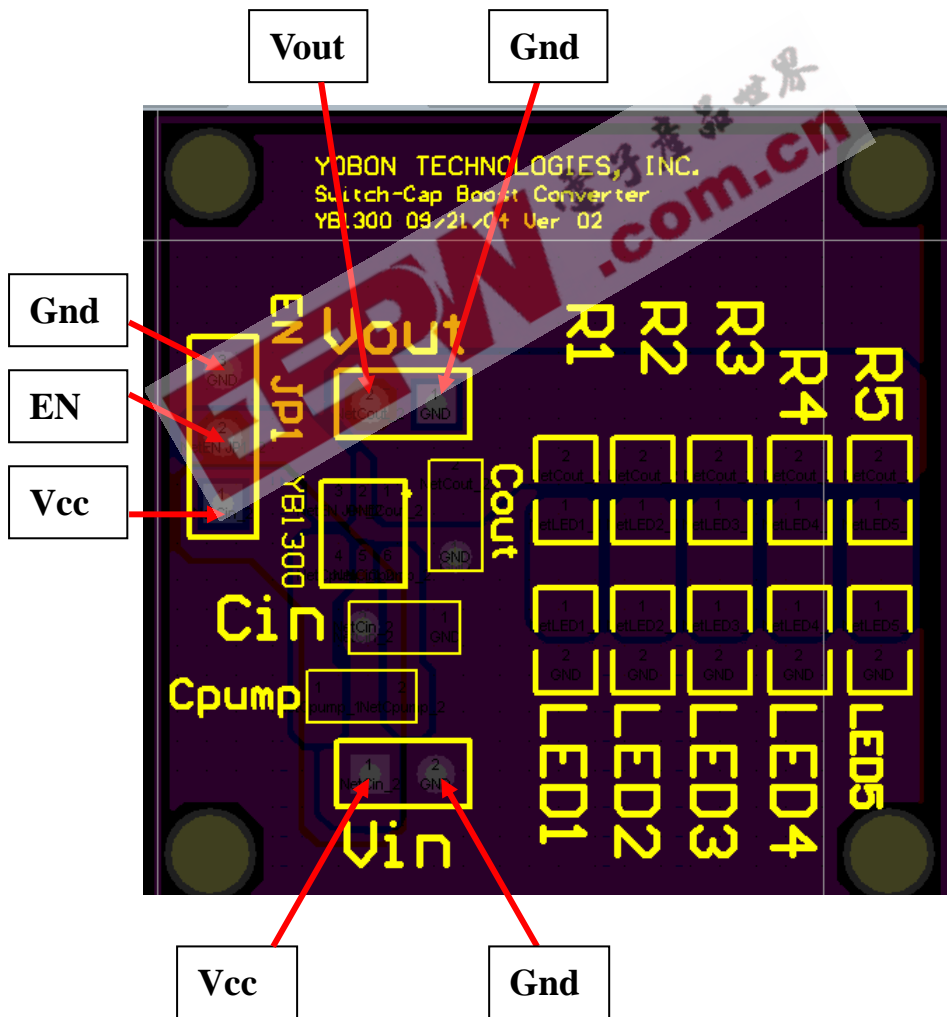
Vout

Gnd

YOBON TECHNOLOGIES, INC.
Switch-Cap Boost Converter
YB1300 09/21/04 Ver 02

EEPW .com.cn 电子产品世界

Gnd

EN

Vcc

EN JP1

Vout

2 etCout_ GND

GND
EN JP1
Vcc

YB1300

3 2 1
4 5 6

2 etCout_ Cout GND

R1 R2 R3 R4 R5

2 etCout_ 1 etLED1
2 etCout_ 1 etLED2
2 etCout_ 1 etLED3
2 etCout_ 1 etLED4
2 etCout_ 1 etLED5

Cin

etCin_2 1 GND

Cpump

1 Cpump_ tNetCpump_2 2

1 etLED1 2 GND
1 etLED2 2 GND
1 etLED3 2 GND
1 etLED4 2 GND
1 etLED5 2 GND

LED1 LED2 LED3 LED4 LED5

1 etVin_2 2 GND

Vin

Vcc

Gnd